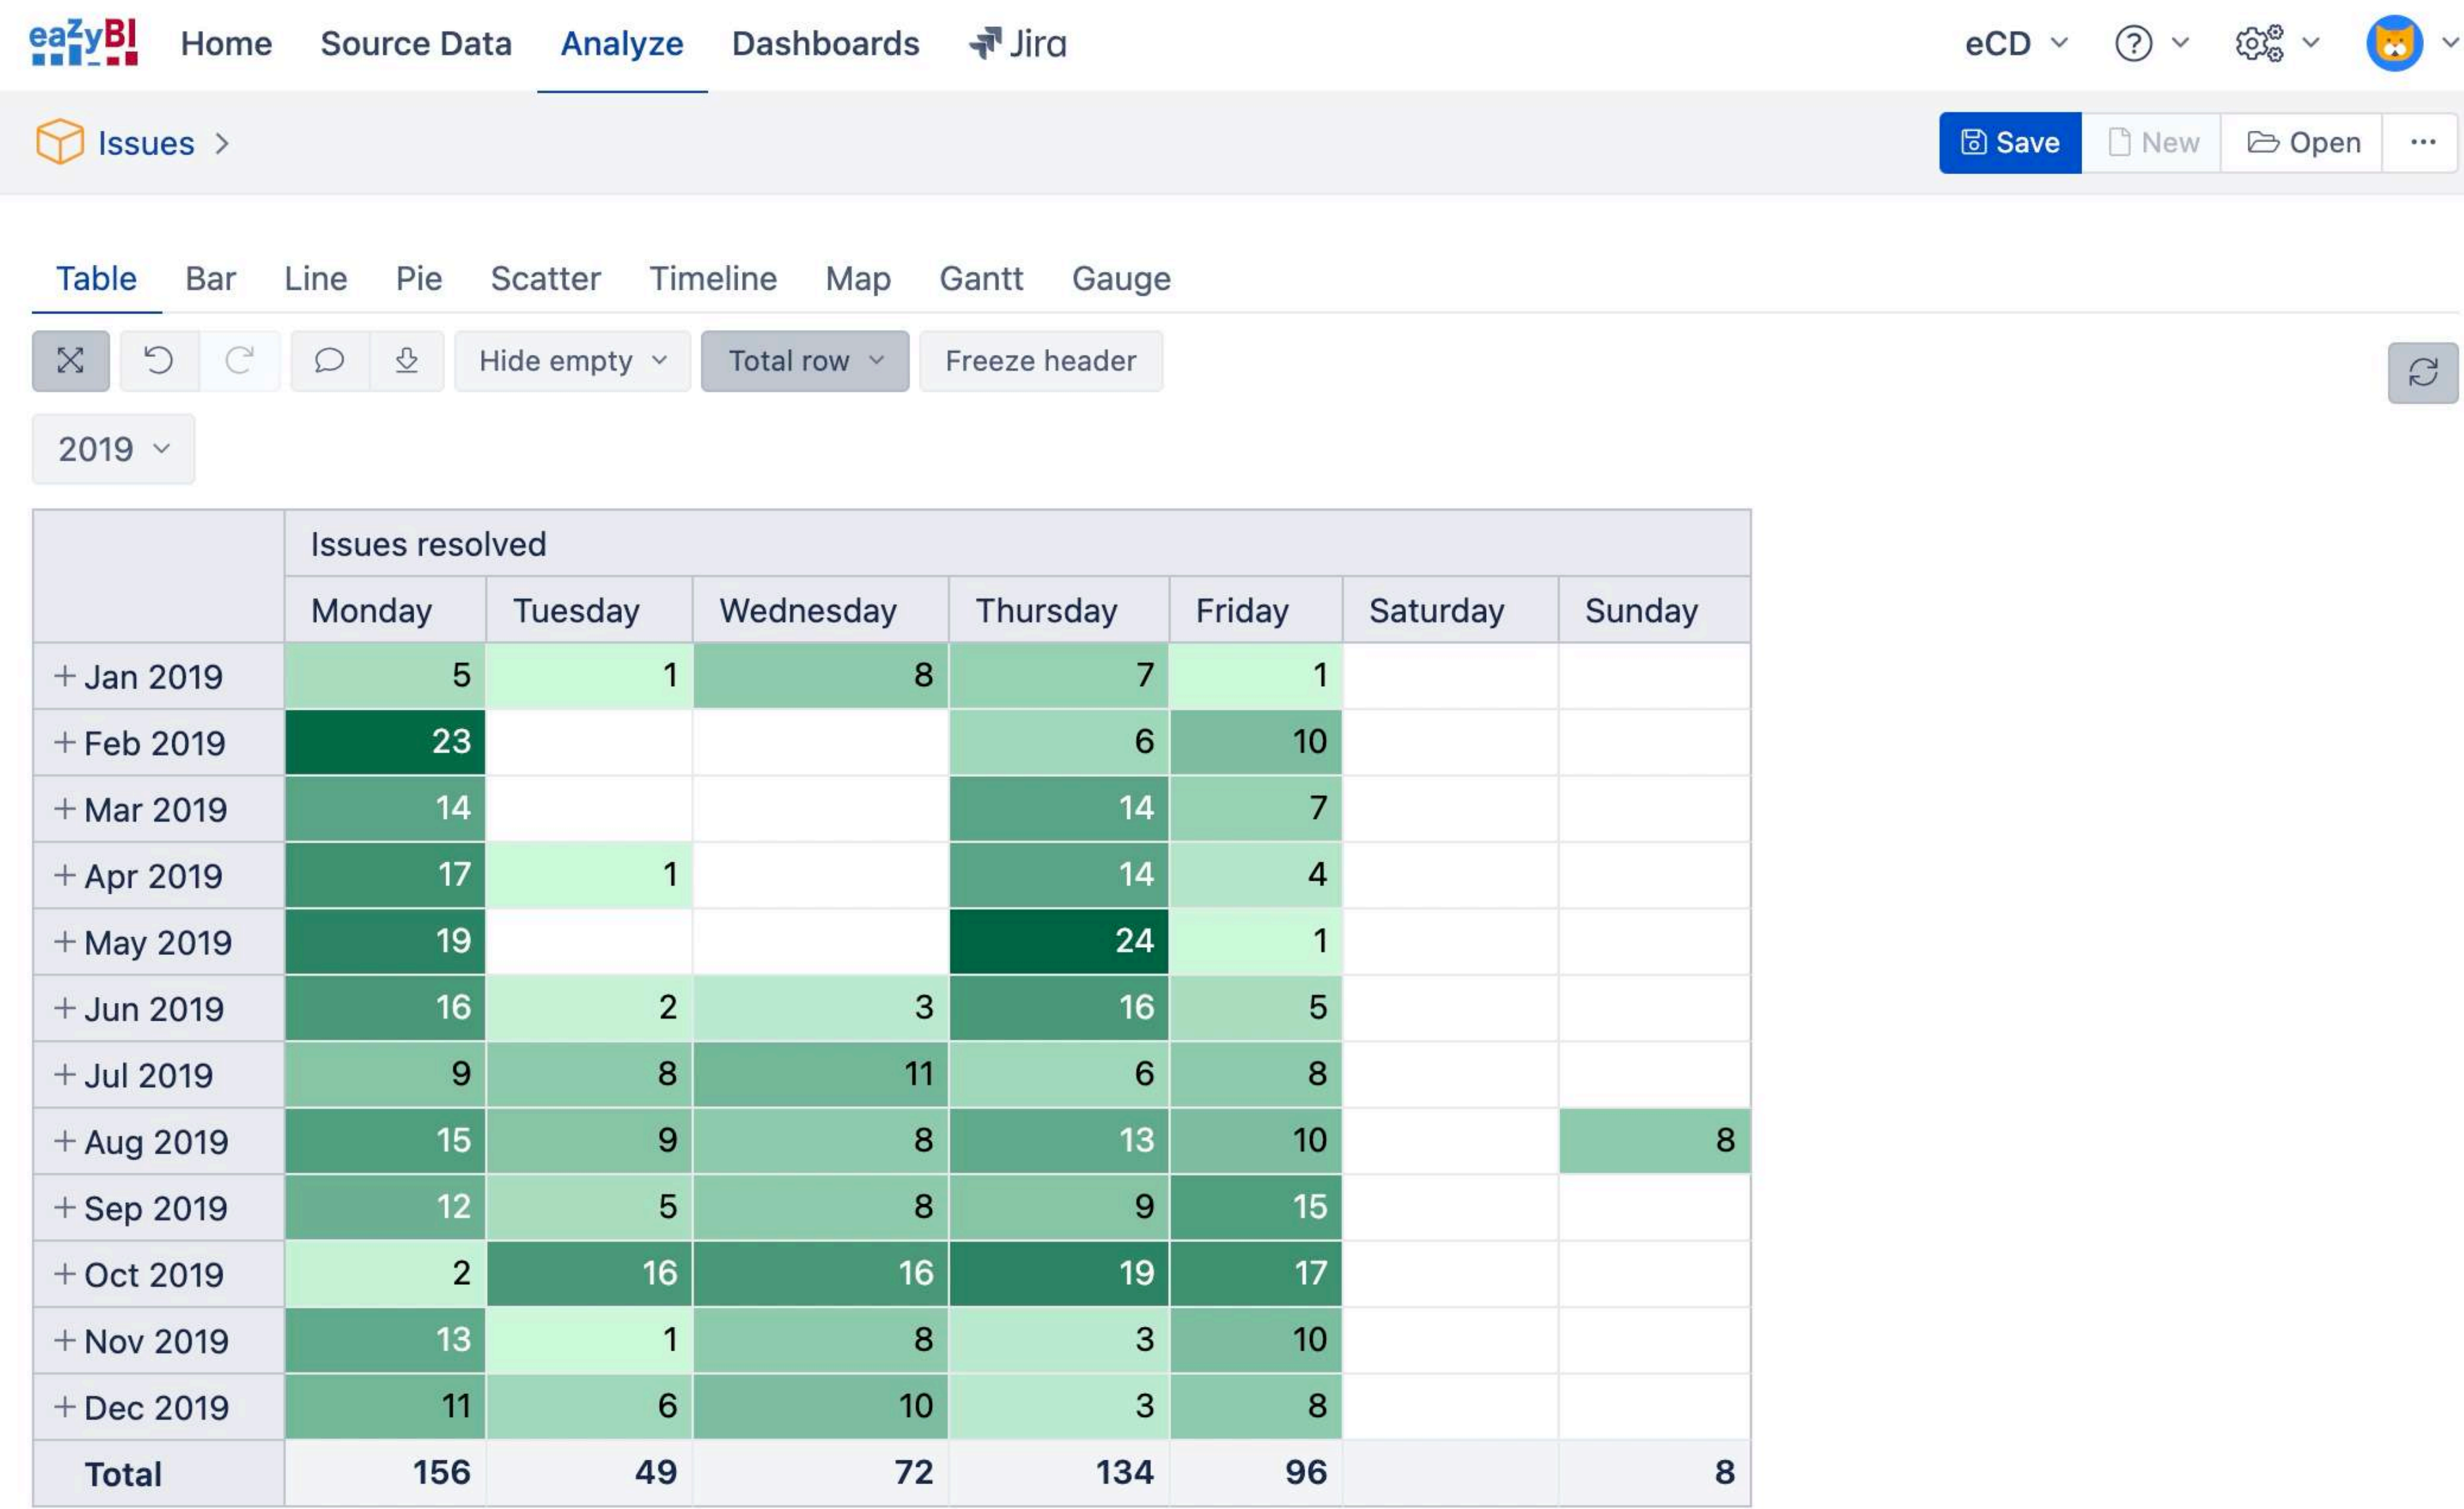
eazyBI Home Source Data Analyze Dashboards Jira eCD

Issues >

Save New Open ···

Table Bar Line Pie Scatter Timeline Map Gantt Gauge

Hide empty Total row Freeze header

2019

| | Issues resolved | | | | | | |
|---|---|---|---|---|---|---|---|
| | Monday | Tuesday | Wednesday | Thursday | Friday | Saturday | Sunday |
| + Jan 2019 | 5 | 1 | 8 | 7 | 1 | | |
| + Feb 2019 | 23 | | | 6 | 10 | | |
| + Mar 2019 | 14 | | | 14 | 7 | | |
| + Apr 2019 | 17 | 1 | | 14 | 4 | | |
| + May 2019 | 19 | | | 24 | 1 | | |
| + Jun 2019 | 16 | 2 | 3 | 16 | 5 | | |
| + Jul 2019 | 9 | 8 | 11 | 6 | 8 | | |
| + Aug 2019 | 15 | 9 | 8 | 13 | 10 | | 8 |
| + Sep 2019 | 12 | 5 | 8 | 9 | 15 | | |
| + Oct 2019 | 2 | 16 | 16 | 19 | 17 | | |
| + Nov 2019 | 13 | 1 | 8 | 3 | 10 | | |
| + Dec 2019 | 11 | 6 | 10 | 3 | 8 | | |
| Total | 156 | 49 | 72 | 134 | 96 | | 8 |